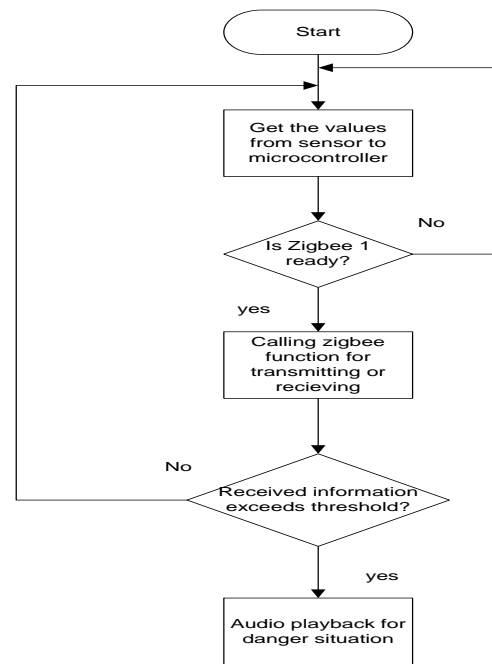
Start

Get the values from sensor to microcontroller

No

Is Zigbee 1 ready?

yes

Calling zigbee function for transmitting or recieving

No

Received information exceeds threshold?

yes

Audio playback for danger situation